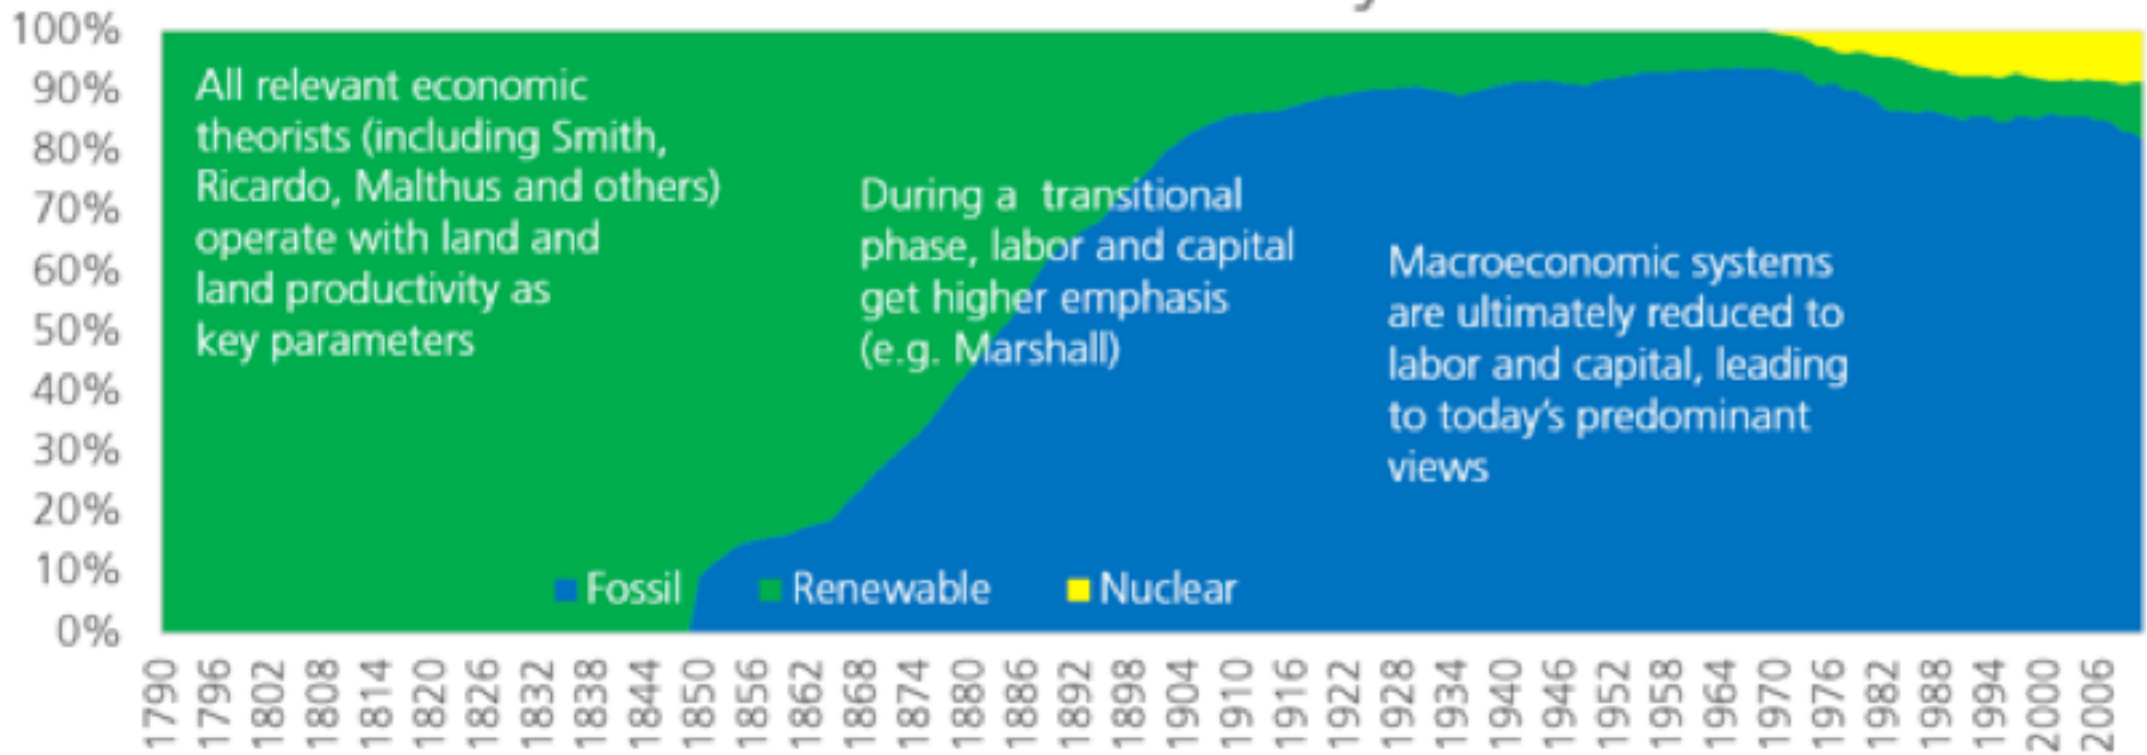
100%
90%
80%
70%
60%
50%
40%
30%
20%
10%
0%

All relevant economic theorists (including Smith, Ricardo, Malthus and others) operate with land and land productivity as key parameters

During a transitional phase, labor and capital get higher emphasis (e.g. Marshall)

Macroeconomic systems are ultimately reduced to labor and capital, leading to today's predominant views

Fossil Renewable Nuclear

1790 1796 1802 1808 1814 1820 1826 1832 1838 1844 1850 1856 1862 1868 1874 1880 1886 1892 1898 1904 1910 1916 1922 1928 1934 1940 1946 1952 1958 1964 1970 1976 1982 1988 1994 2000 2006